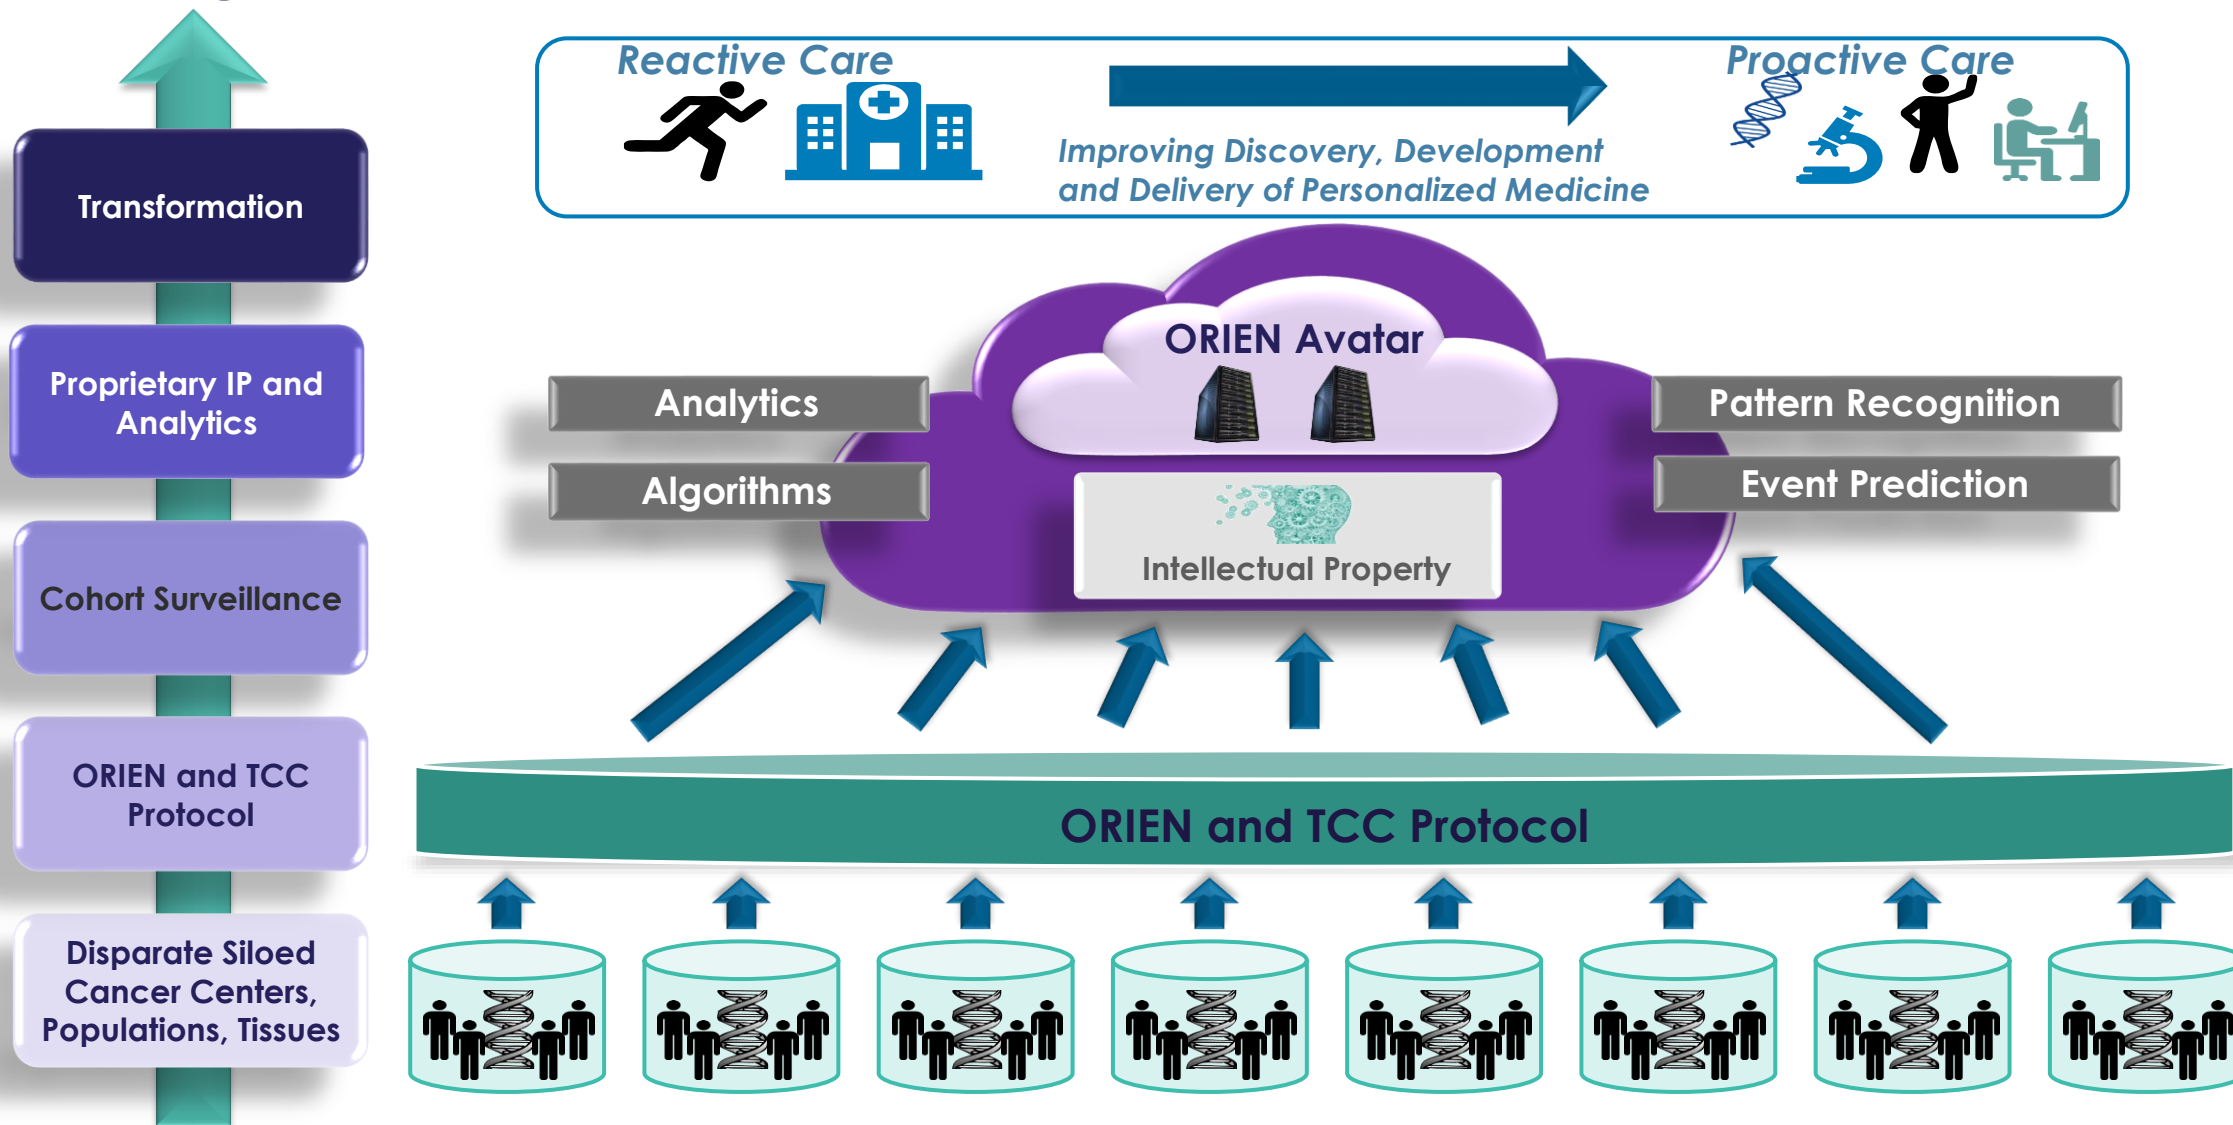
Transformation

Proprietary IP and Analytics

Cohort Surveillance

ORIEN and TCC Protocol

Disparate Siloed Cancer Centers, Populations, Tissues

Reactive Care

Proactive Care

Improving Discovery, Development and Delivery of Personalized Medicine

ORIEN Avatar

Analytics

Algorithms

Pattern Recognition

Event Prediction

Intellectual Property

ORIEN and TCC Protocol